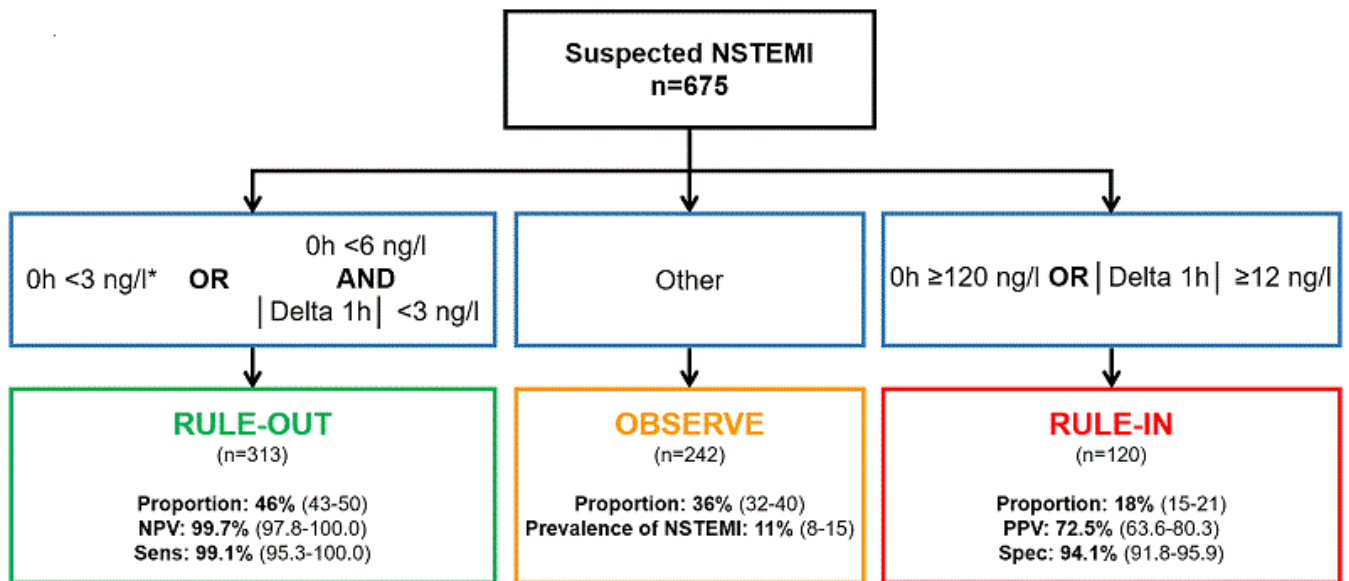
Suspected NSTEMI
n=675

0h <3 ng/l* **OR** 0h <6 ng/l **AND** │Delta 1h│ <3 ng/l

Other

0h ≥120 ng/l **OR** │Delta 1h│ ≥12 ng/l

RULE-OUT
(n=313)

**Proportion: 46%** (43-50)
**NPV: 99.7%** (97.8-100.0)
**Sens: 99.1%** (95.3-100.0)

OBSERVE
(n=242)

**Proportion: 36%** (32-40)
**Prevalence of NSTEMI: 11%** (8-15)

RULE-IN
(n=120)

**Proportion: 18%** (15-21)
**PPV: 72.5%** (63.6-80.3)
**Spec: 94.1%** (91.8-95.9)